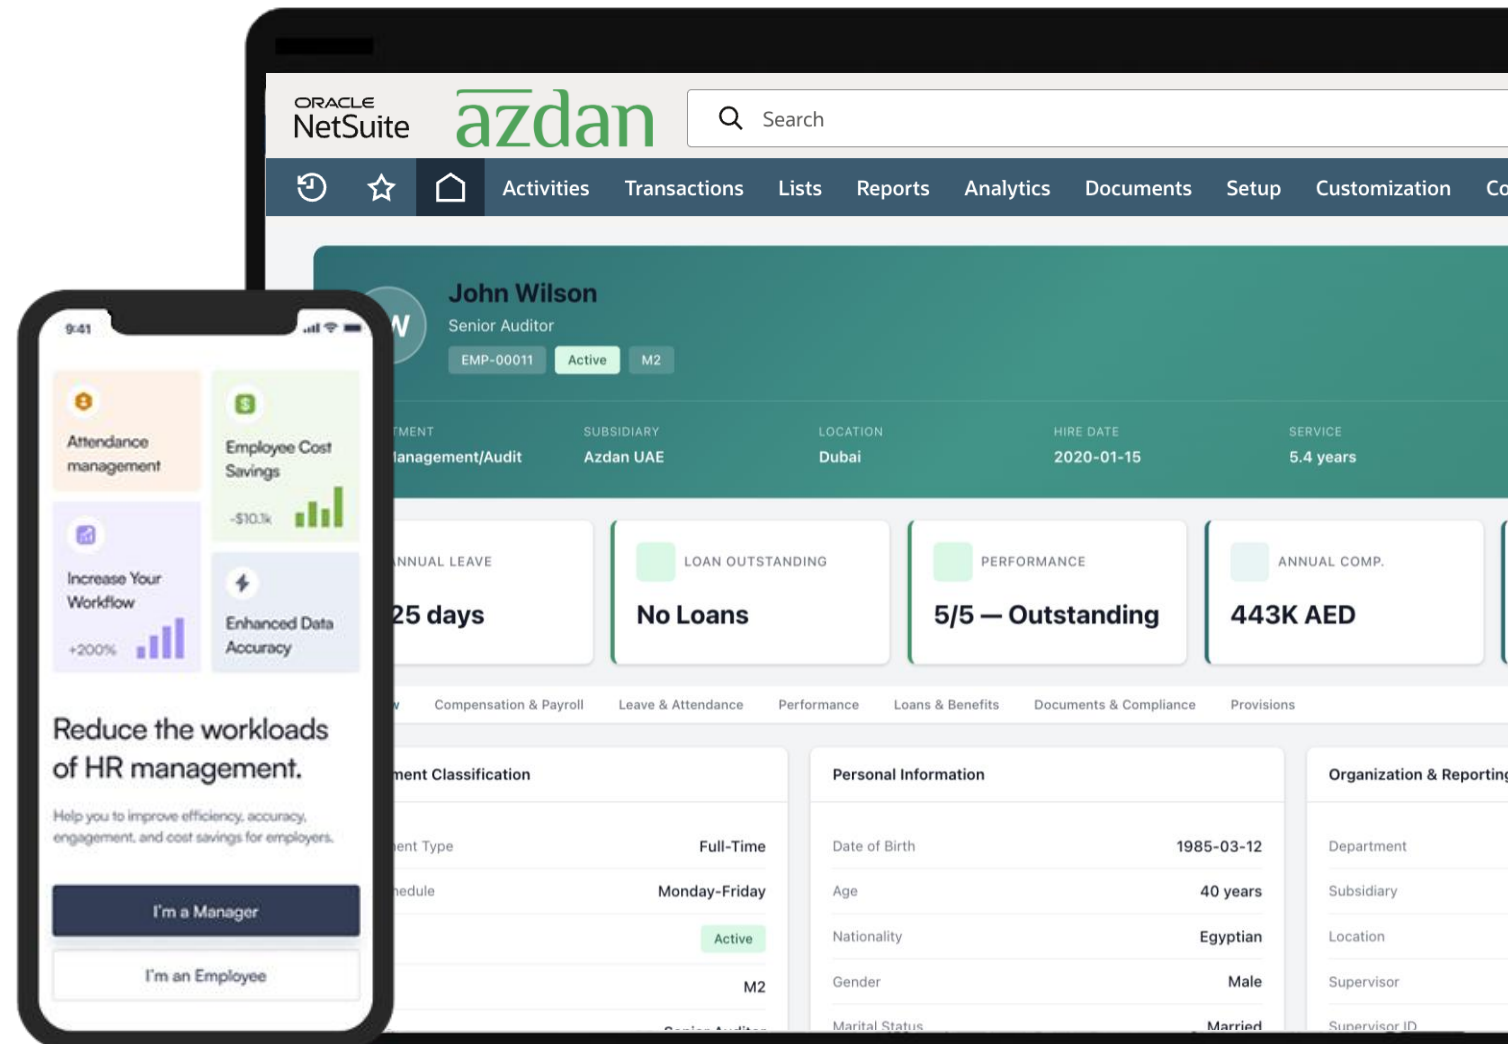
ORACLE NetSuite azdan

Search

Activities Transactions Lists Reports Analytics Documents Setup Customization Co

W John Wilson
Senior Auditor
EMP-00011 Active M2

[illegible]TMENT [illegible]anagement/Audit
SUBSIDIARY Azdan UAE
LOCATION Dubai
HIRE DATE 2020-01-15
SERVICE 5.4 years

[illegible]NNUAL LEAVE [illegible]25 days
LOAN OUTSTANDING No Loans
PERFORMANCE 5/5 — Outstanding
ANNUAL COMP. 443K AED

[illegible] Compensation & Payroll Leave & Attendance Performance Loans & Benefits Documents & Compliance Provisions

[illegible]ment Classification
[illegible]ent Type Full-Time
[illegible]hedule Monday-Friday
Active
M2
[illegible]

Personal Information
Date of Birth 1985-03-12
Age 40 years
Nationality Egyptian
Gender Male
Marital Status Married

Organization & Reporting
Department
Subsidiary
Location
Supervisor
Supervisor ID

9:41

Attendance management

Employee Cost Savings
-$10.1k

Increase Your Workflow
+200%

Enhanced Data Accuracy

Reduce the workloads of HR management.

Help you to improve efficiency, accuracy, engagement, and cost savings for employers.

I'm a Manager

I'm an Employee